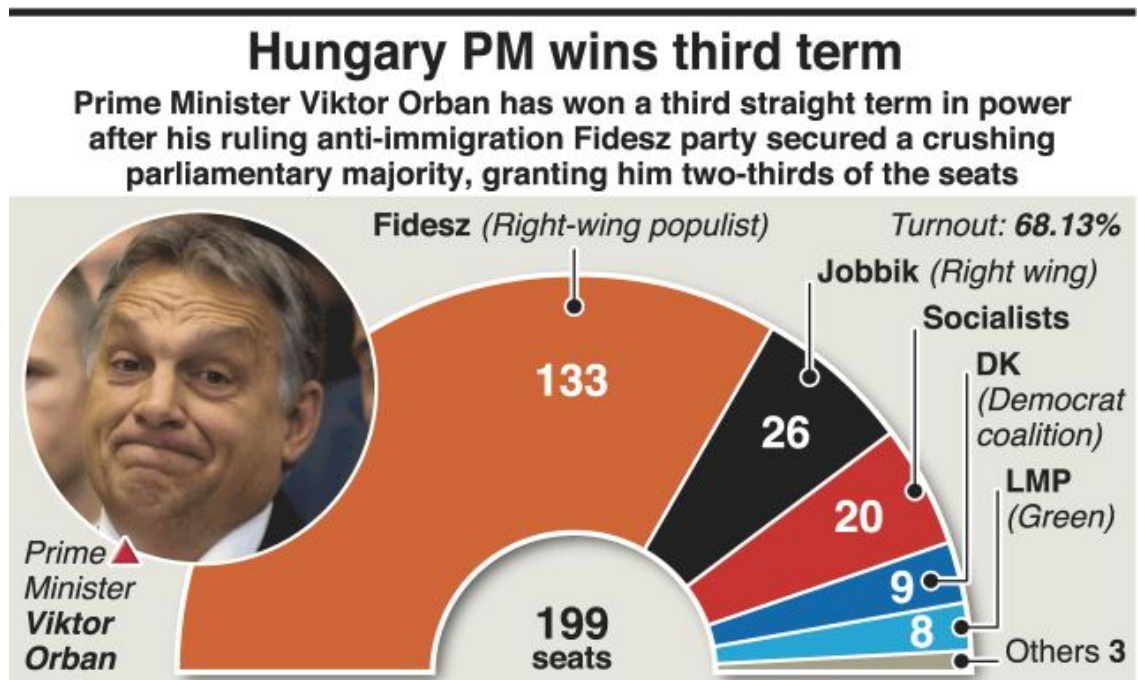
Hungary PM wins third term

Prime Minister Viktor Orban has won a third straight term in power after his ruling anti-immigration Fidesz party secured a crushing parliamentary majority, granting him two-thirds of the seats

Fidesz (Right-wing populist)

Turnout: 68.13%

Jobbik (Right wing)

Socialists

DK (Democrat coalition)

LMP (Green)

133

26

20

9

8

Others 3

199 seats

Prime Minister Viktor Orban